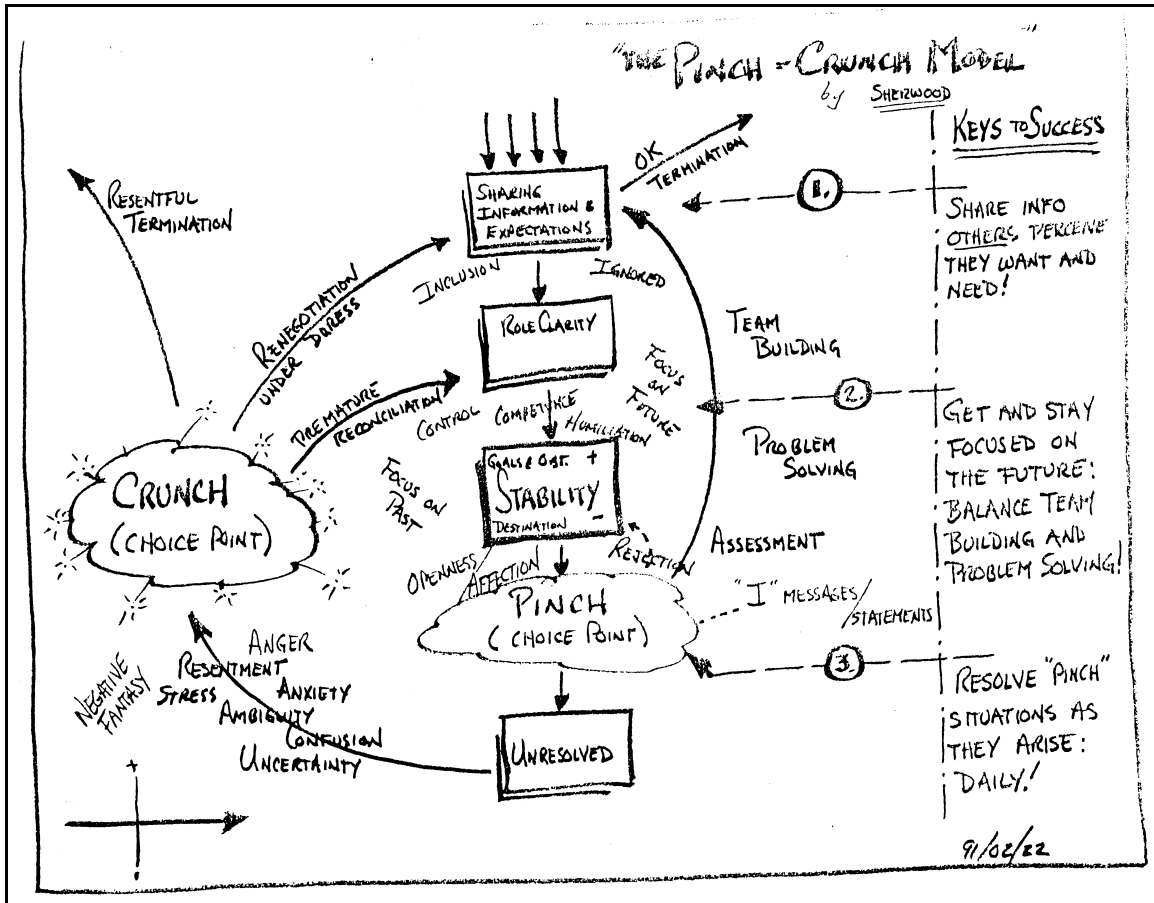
"THE PINCH - CRUNCH MODEL"
by SHERWOOD

KEYS TO SUCCESS

RESENTFUL TERMINATION

SHARING INFORMATION & EXPECTATIONS

OK TERMINATION

1.

SHARE INFO OTHERS 'PERCEIVE' THEY WANT AND NEED!

RENEGOTIATION UNDER DURESS

INCLUSION

IGNORED

ROLE CLARITY

TEAM BUILDING

FOCUS ON FUTURE

PREMATURE RECONCILIATION

CONTROL

COMPETENCE

HUMILIATION

2.

GET AND STAY FOCUSED ON THE FUTURE: BALANCE TEAM BUILDING AND PROBLEM SOLVING!

PROBLEM SOLVING

FOCUS ON PAST

GOALS & OBJ. +

STABILITY

DESTINATION −

CRUNCH (CHOICE POINT)

OPENNESS

AFFECTION

REJECTION

ASSESSMENT

PINCH (CHOICE POINT)

"I" MESSAGES/STATEMENTS

3.

RESOLVE "PINCH" SITUATIONS AS THEY ARISE: DAILY!

ANGER

RESENTMENT

ANXIETY

STRESS

AMBIGUITY

CONFUSION

UNCERTAINTY

NEGATIVE FANTASY

UNRESOLVED

+

91/02/22